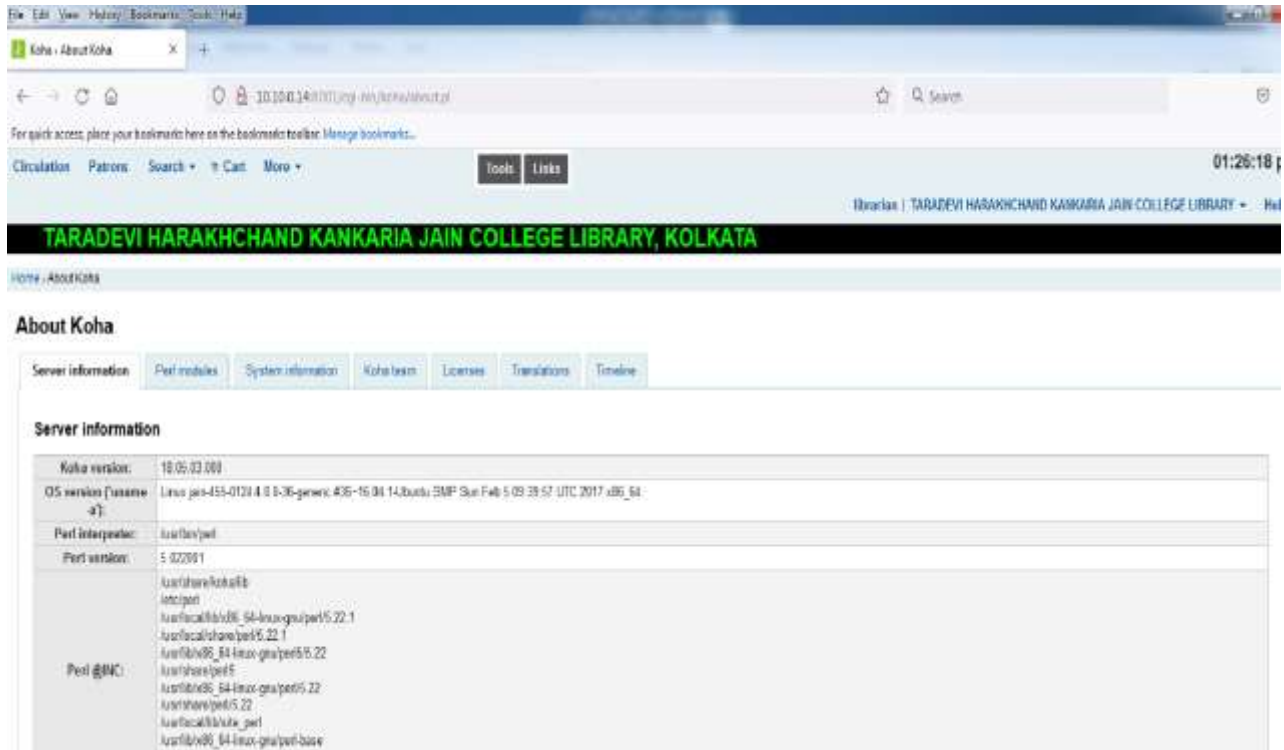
File Edit View History Bookmarks Tools Help

Koha › About Koha

10.10.0.14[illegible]/cgi-bin/koha/about.pl

Search

For quick access, place your bookmarks here on the bookmarks toolbar. Manage bookmarks...

Circulation Patrons Search ▾ Cart More ▾

Tools Links

01:26:18 p

librarian | TARADEVI HARAKHCHAND KANKARIA JAIN COLLEGE LIBRARY ▾ Hel

TARADEVI HARAKHCHAND KANKARIA JAIN COLLEGE LIBRARY, KOLKATA

Home › About Koha

About Koha

Server information | Perl modules | System information | Koha team | Licenses | Translations | Timeline

Server information

| | |
|---|---|
| Koha version: | 18.05.03.000 |
| OS version ('uname -a'): | Linux jain-455-0124 4.8.0-36-generic #36~16.04.1-Ubuntu SMP Sun Feb 5 09:39:57 UTC 2017 x86_64 |
| Perl interpreter: | /usr/bin/perl |
| Perl version: | 5.022001 |
| Perl @INC: | /usr/share/koha/lib<br>/etc/perl<br>/usr/local/lib/x86_64-linux-gnu/perl/5.22.1<br>/usr/local/share/perl/5.22.1<br>/usr/lib/x86_64-linux-gnu/perl5/5.22<br>/usr/share/perl5<br>/usr/lib/x86_64-linux-gnu/perl/5.22<br>/usr/share/perl/5.22<br>/usr/local/lib/site_perl<br>/usr/lib/x86_64-linux-gnu/perl-base |